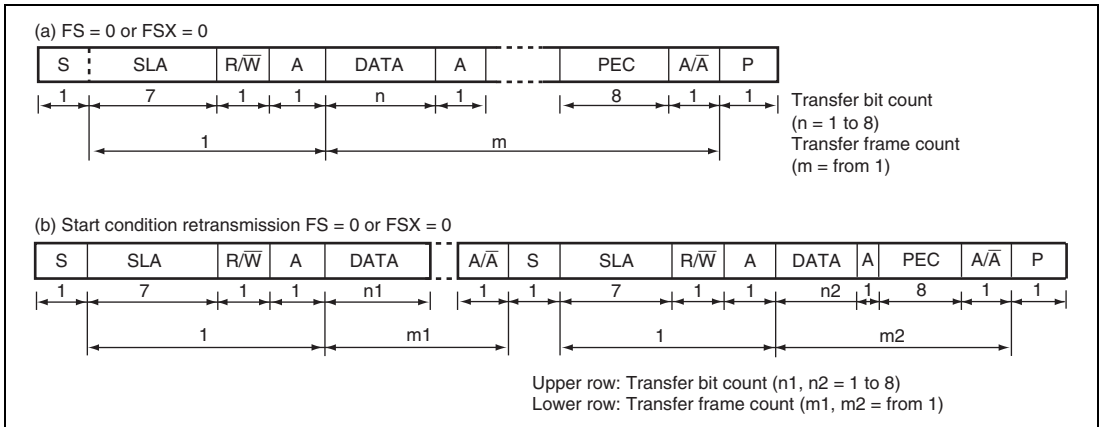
(a) FS = 0 or FSX = 0

| S | SLA | R/$\overline{W}$ | A | DATA | A | | PEC | A/$\overline{A}$ | P |
|---|---|---|---|---|---|---|---|---|---|
| 1 | 7 | 1 | 1 | n | 1 | | 8 | 1 | 1 |

1

m

Transfer bit count (n = 1 to 8)
Transfer frame count (m = from 1)

(b) Start condition retransmission FS = 0 or FSX = 0

| S | SLA | R/$\overline{W}$ | A | DATA | | A/$\overline{A}$ | S | SLA | R/$\overline{W}$ | A | DATA | A | PEC | A/$\overline{A}$ | P |
|---|---|---|---|---|---|---|---|---|---|---|---|---|---|---|---|
| 1 | 7 | 1 | 1 | n1 | | 1 | 1 | 7 | 1 | 1 | n2 | 1 | 8 | 1 | 1 |

1

m1

1

m2

Upper row: Transfer bit count (n1, n2 = 1 to 8)
Lower row: Transfer frame count (m1, m2 = from 1)